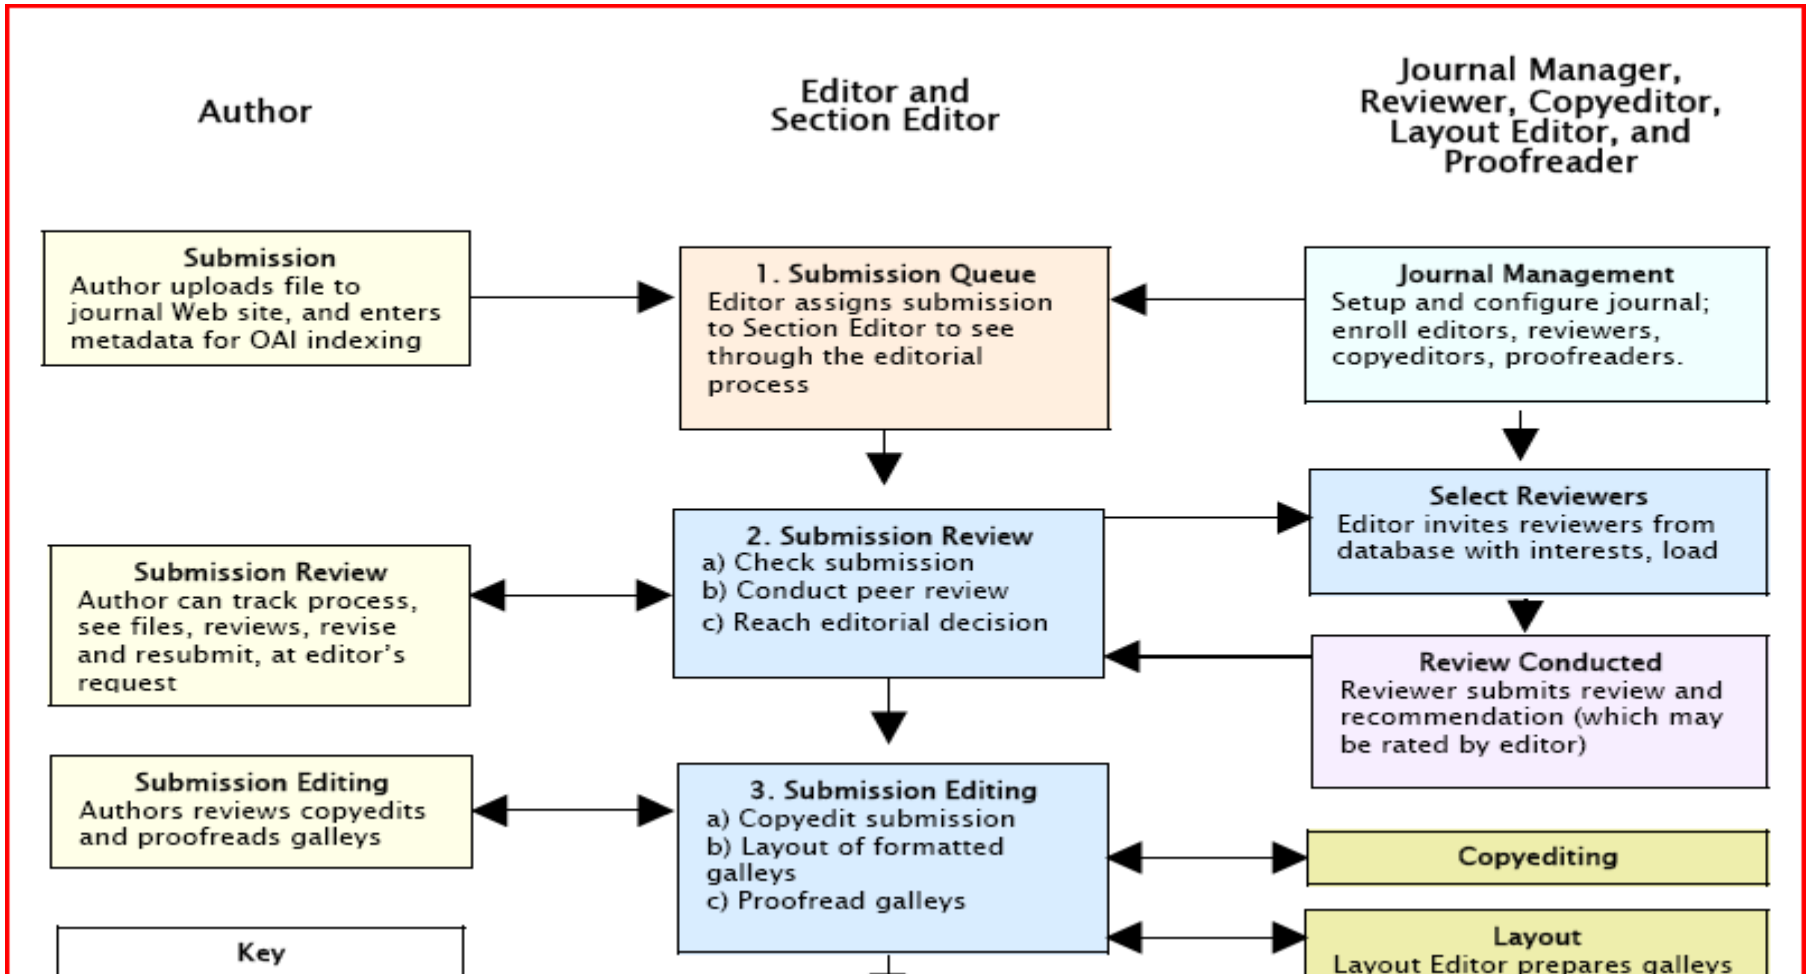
Author

Editor and Section Editor

Journal Manager, Reviewer, Copyeditor, Layout Editor, and Proofreader

Submission
Author uploads file to journal Web site, and enters metadata for OAI indexing

1. Submission Queue
Editor assigns submission to Section Editor to see through the editorial process

Journal Management
Setup and configure journal; enroll editors, reviewers, copyeditors, proofreaders.

Select Reviewers
Editor invites reviewers from database with interests, load

2. Submission Review
a) Check submission
b) Conduct peer review
c) Reach editorial decision

Submission Review
Author can track process, see files, reviews, revise and resubmit, at editor's request

Review Conducted
Reviewer submits review and recommendation (which may be rated by editor)

Submission Editing
Authors reviews copyedits and proofreads galleys

3. Submission Editing
a) Copyedit submission
b) Layout of formatted galleys
c) Proofread galleys

Copyediting

Key

Layout
Layout Editor prepares galleys